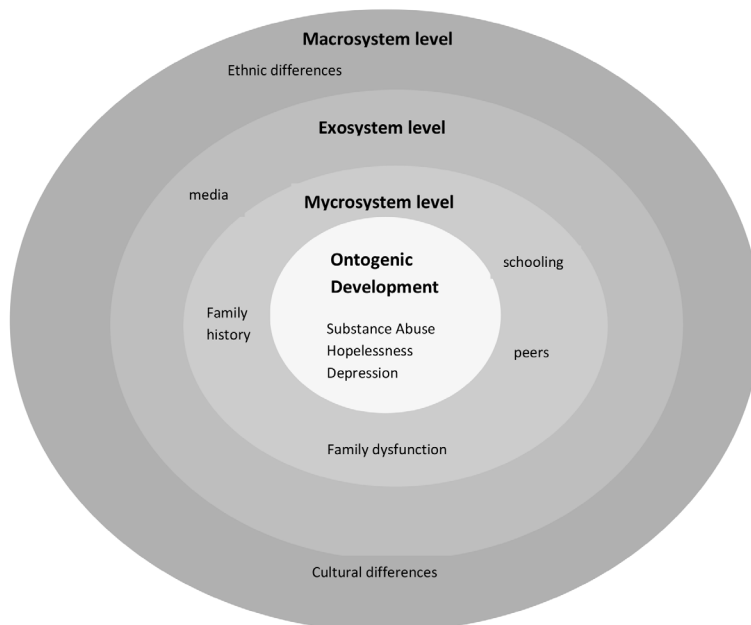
Macrosystem level

Ethnic differences

Exosystem level

media

Mycrosystem level

Ontogenic Development

schooling

Family history

Substance Abuse
Hopelessness
Depression

peers

Family dysfunction

Cultural differences